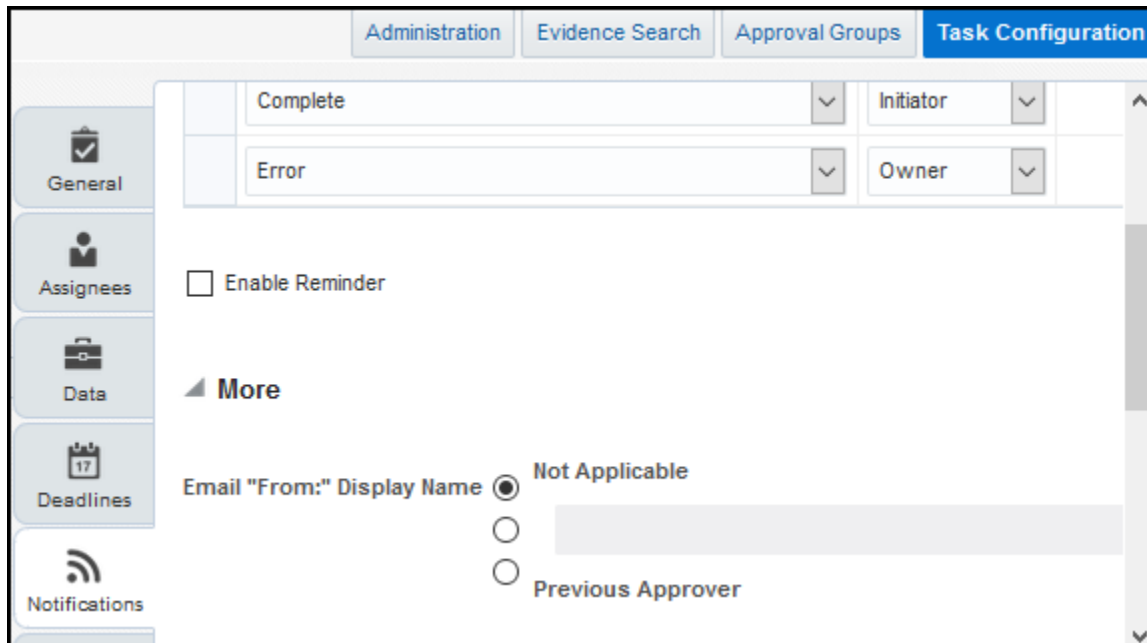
Administration Evidence Search Approval Groups Task Configuration

General

Assignees

Data

17

Deadlines

Notifications

| Complete | Initiator |
|---|---|
| Error | Owner |

Enable Reminder

More

Email "From:" Display Name

Not Applicable

Previous Approver